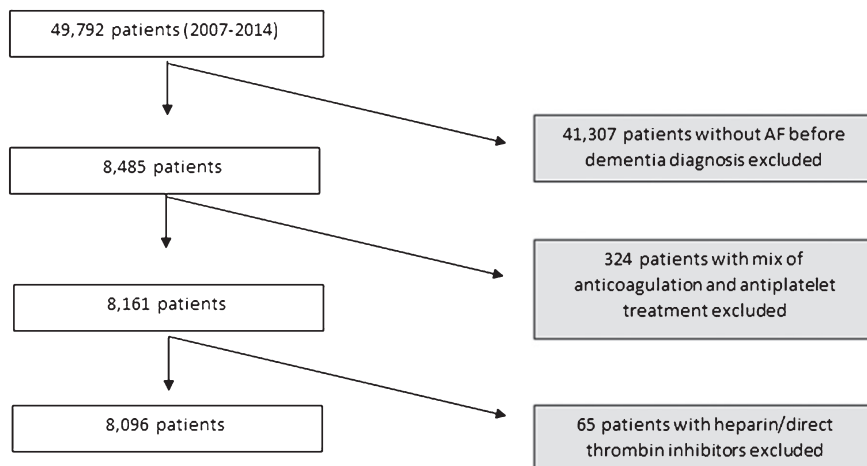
49,792 patients (2007-2014)

41,307 patients without AF before dementia diagnosis excluded

8,485 patients

324 patients with mix of anticoagulation and antiplatelet treatment excluded

8,161 patients

8,096 patients

65 patients with heparin/direct thrombin inhibitors excluded